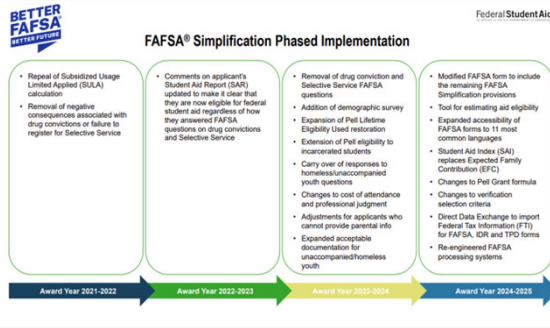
BETTER FAFSA BETTER FUTURE

Federal Student Aid

FAFSA® Simplification Phased Implementation

- Repeal of Subsidized Usage Limited Applied (SULA) calculation
- Removal of negative consequences associated with drug convictions or failure to register for Selective Service

- Comments on applicant's Student Aid Report (SAR) updated to make it clear that they are now eligible for federal student aid regardless of how they answered FAFSA questions on drug convictions and Selective Service

- Removal of drug conviction and Selective Service FAFSA questions
- Addition of demographic survey
- Expansion of Pell Lifetime Eligibility Used restoration
- Extension of Pell eligibility to incarcerated students
- Carry over of responses to homeless/unaccompanied youth questions
- Changes to cost of attendance and professional judgment
- Adjustments for applicants who cannot provide parental info
- Expanded acceptable documentation for unaccompanied/homeless youth

- Modified FAFSA form to include the remaining FAFSA Simplification provisions
- Tool for estimating aid eligibility
- Expanded accessibility of FAFSA forms to 11 most common languages
- Student Aid Index (SAI) replaces Expected Family Contribution (EFC)
- Changes to Pell Grant formula
- Changes to verification selection criteria
- Direct Data Exchange to import Federal Tax Information (FTI) for FAFSA, IDR and TPD forms
- Re-engineered FAFSA processing systems

Award Year 2021-2022

Award Year 2022-2023

Award Year 2023-2024

Award Year 2024-2025